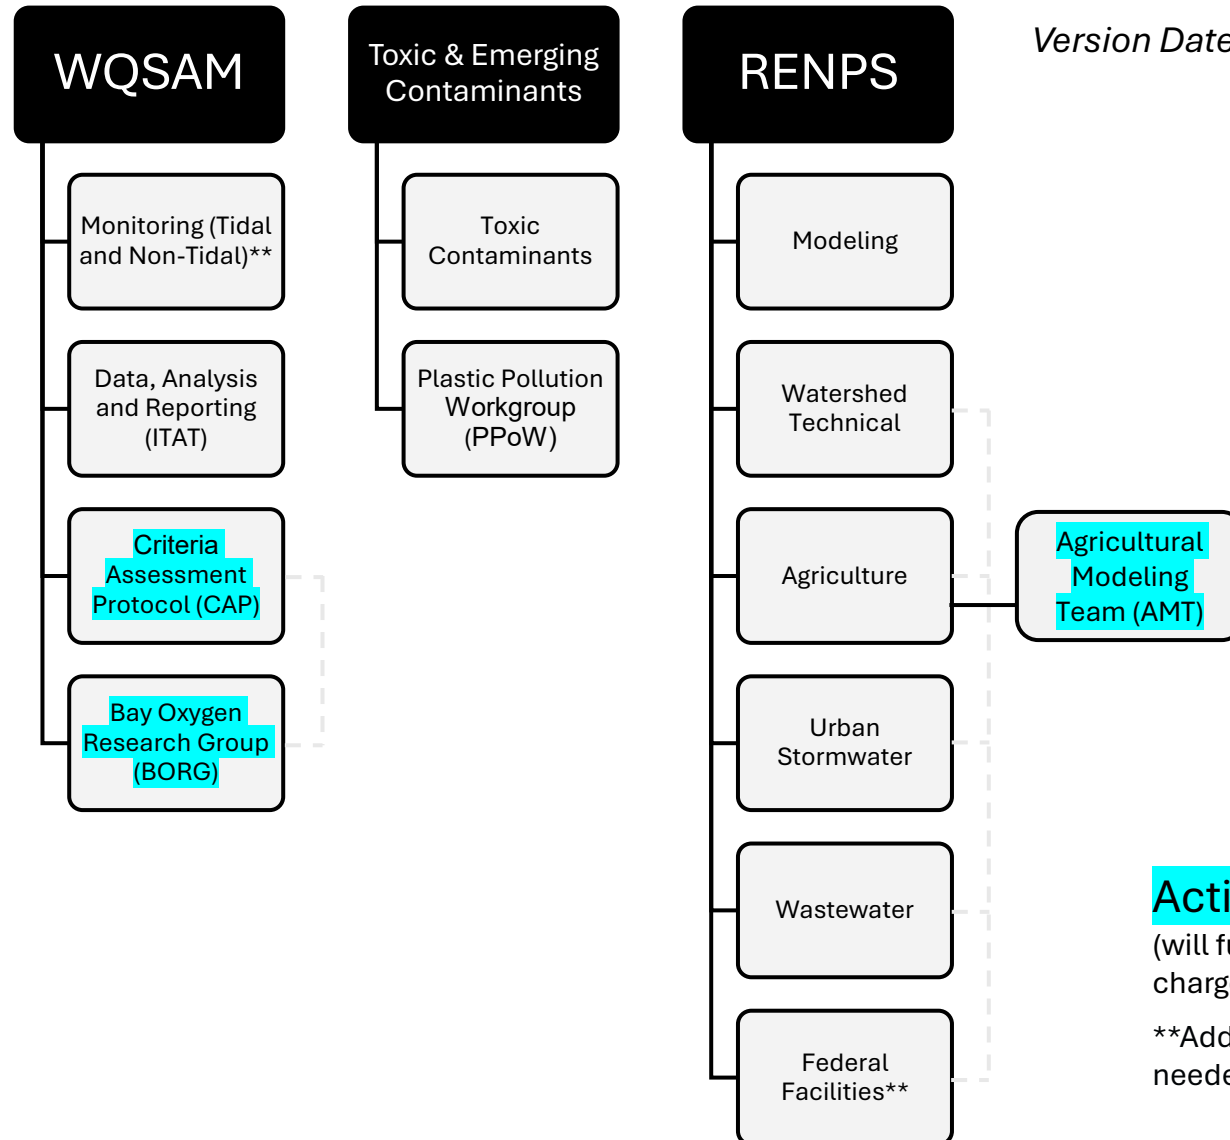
WQSAM

Monitoring (Tidal and Non-Tidal)**

Data, Analysis and Reporting (ITAT)

Criteria Assessment Protocol (CAP)

Bay Oxygen Research Group (BORG)

Toxic & Emerging Contaminants

Toxic Contaminants

Plastic Pollution Workgroup (PPoW)

RENPS

Modeling

Watershed Technical

Agriculture

Urban Stormwater

Wastewater

Federal Facilities**

Agricultural Modeling Team (AMT)

Version Date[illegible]

Acti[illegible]
(will fu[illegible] charg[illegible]

**Add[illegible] neede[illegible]